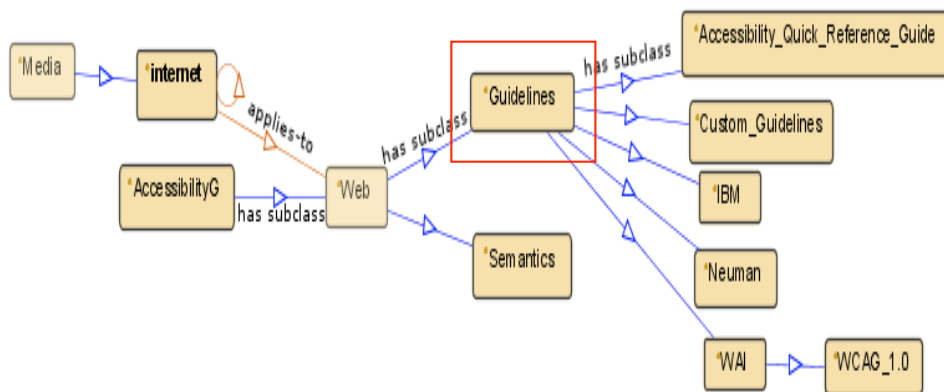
*Media

*internet

applies-to

*AccessibilityG

has subclass

*Web

has subclass

*Guidelines

has subclass

*Semantics

*Accessibility_Quick_Reference_Guide

*Custom_Guidelines

*IBM

*Neuman

*WAI

*WCAG_1.0